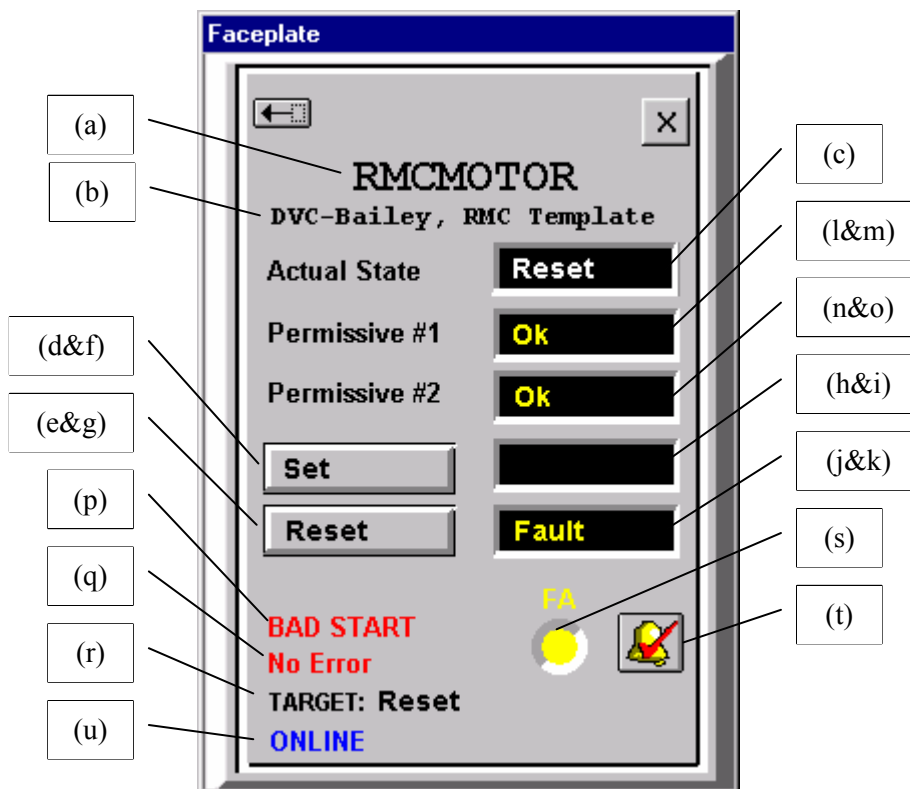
Faceplate

(a)
(b)
RMCMOTOR
DVC-Bailey, RMC Template
(c)
Actual State
Reset
(l&m)
Permissive #1
Ok
(n&o)
Permissive #2
Ok
(d&f)
(e&g)
(h&i)
Set
(j&k)
Reset
Fault
(p)
(q)
(s)
FA
(t)
BAD START
No Error
(r)
TARGET: Reset
(u)
ONLINE